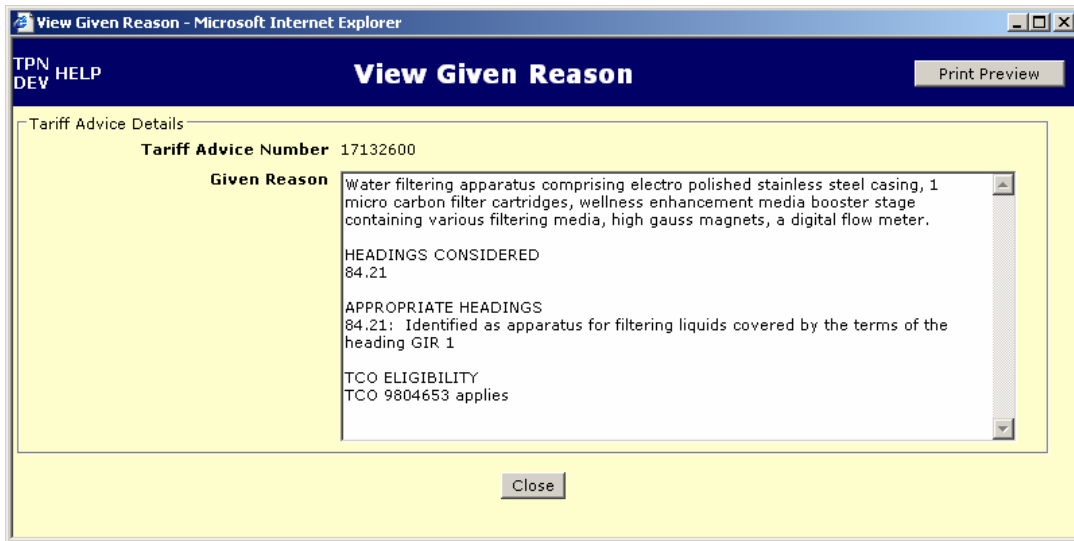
View Given Reason - Microsoft Internet Explorer

TPN DEV HELP

View Given Reason

Print Preview

Tariff Advice Details

Tariff Advice Number 17132600

Given Reason

Water filtering apparatus comprising electro polished stainless steel casing, 1 micro carbon filter cartridges, wellness enhancement media booster stage containing various filtering media, high gauss magnets, a digital flow meter.

HEADINGS CONSIDERED
84.21

APPROPRIATE HEADINGS
84.21: Identified as apparatus for filtering liquids covered by the terms of the heading GIR 1

TCO ELIGIBILITY
TCO 9804653 applies

Close